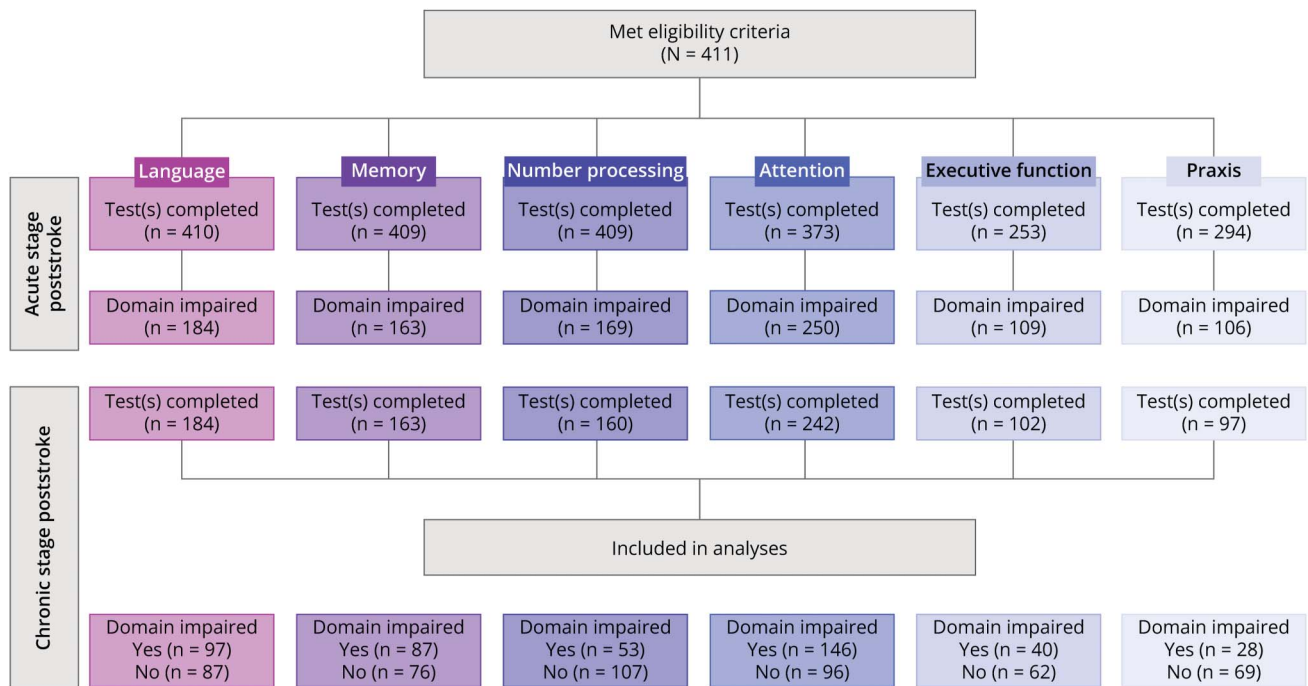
Met eligibility criteria
(N = 411)

Acute stage poststroke

Language
Test(s) completed
(n = 410)
Domain impaired
(n = 184)

Memory
Test(s) completed
(n = 409)
Domain impaired
(n = 163)

Number processing
Test(s) completed
(n = 409)
Domain impaired
(n = 169)

Attention
Test(s) completed
(n = 373)
Domain impaired
(n = 250)

Executive function
Test(s) completed
(n = 253)
Domain impaired
(n = 109)

Praxis
Test(s) completed
(n = 294)
Domain impaired
(n = 106)

Chronic stage poststroke

Test(s) completed
(n = 184)

Test(s) completed
(n = 163)

Test(s) completed
(n = 160)

Test(s) completed
(n = 242)

Test(s) completed
(n = 102)

Test(s) completed
(n = 97)

Included in analyses

Domain impaired
Yes (n = 97)
No (n = 87)

Domain impaired
Yes (n = 87)
No (n = 76)

Domain impaired
Yes (n = 53)
No (n = 107)

Domain impaired
Yes (n = 146)
No (n = 96)

Domain impaired
Yes (n = 40)
No (n = 62)

Domain impaired
Yes (n = 28)
No (n = 69)